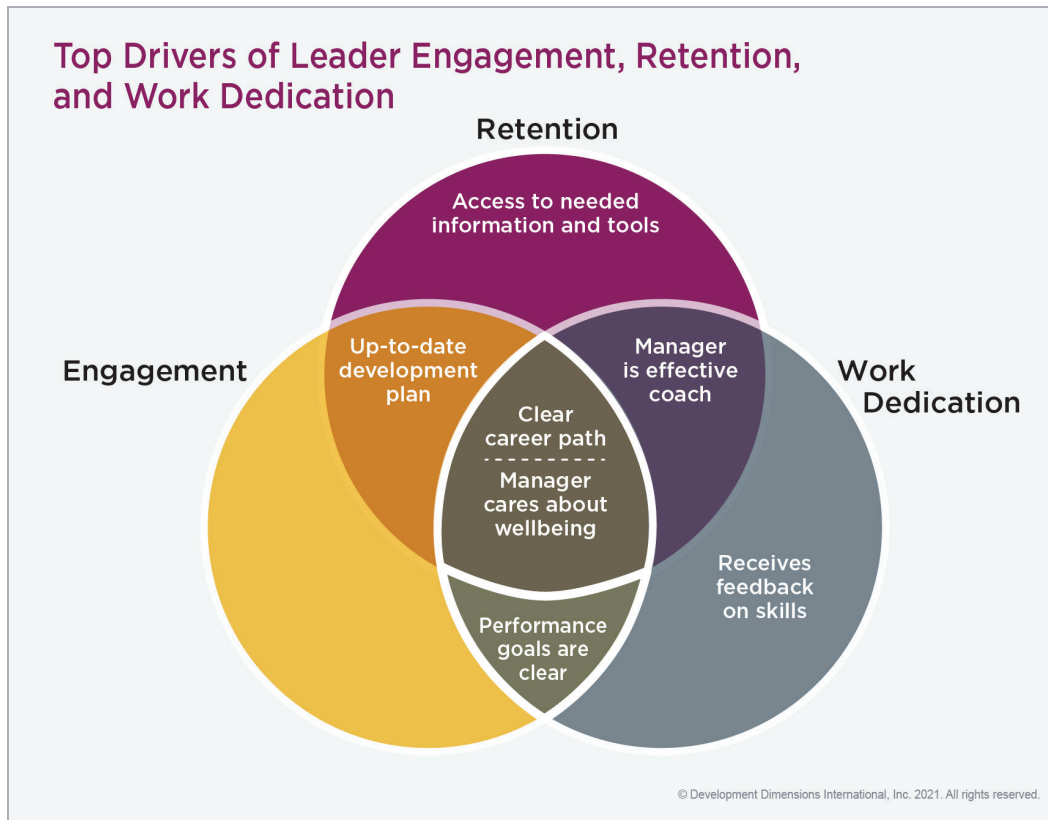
Top Drivers of Leader Engagement, Retention, and Work Dedication

Retention

Access to needed information and tools

Engagement

Up-to-date development plan

Manager is effective coach

Work Dedication

Clear career path

Manager cares about wellbeing

Receives feedback on skills

Performance goals are clear

© Development Dimensions International, Inc. 2021. All rights reserved.